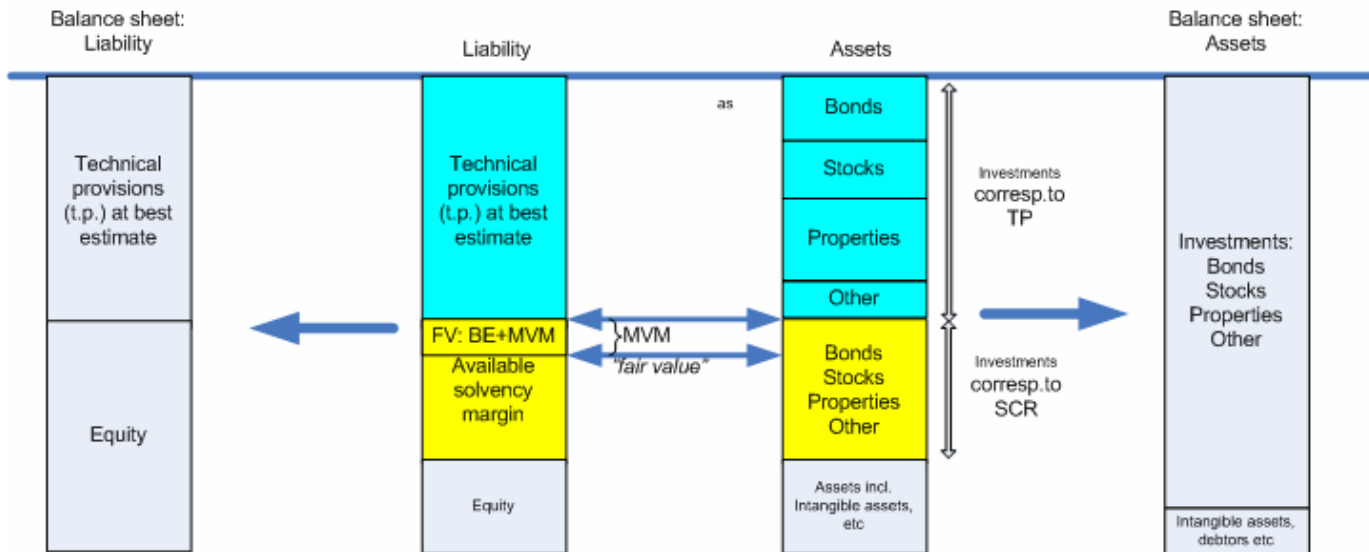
Balance sheet: Liability

Liability

Assets

Balance sheet: Assets

Technical provisions (t.p.) at best estimate

Equity

Technical provisions (t.p.) at best estimate

FV: BE+MVM

Available solvency margin

Equity

as

MVM

"fair value"

Bonds

Stocks

Properties

Other

Bonds
Stocks
Properties
Other

Assets incl. Intangible assets, etc

Investments corresp.to TP

Investments corresp.to SCR

Investments:
Bonds
Stocks
Properties
Other

Intangible assets, debtors etc